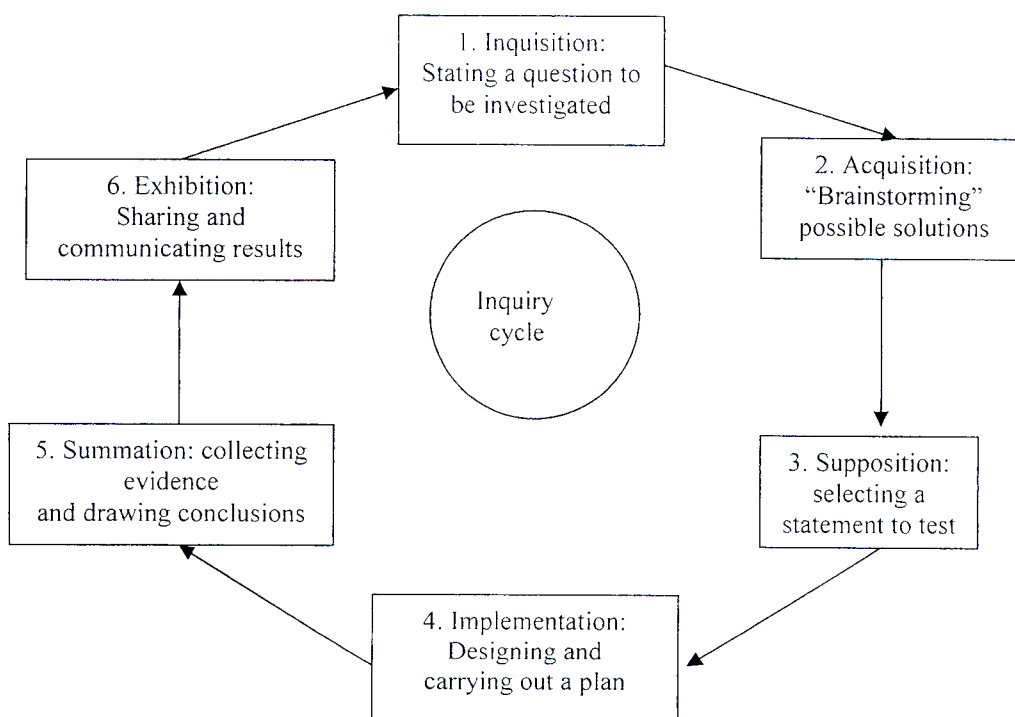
1. Inquisition: Stating a question to be investigated

2. Acquisition: "Brainstorming" possible solutions

3. Supposition: selecting a statement to test

4. Implementation: Designing and carrying out a plan

5. Summation: collecting evidence and drawing conclusions

6. Exhibition: Sharing and communicating results

Inquiry cycle